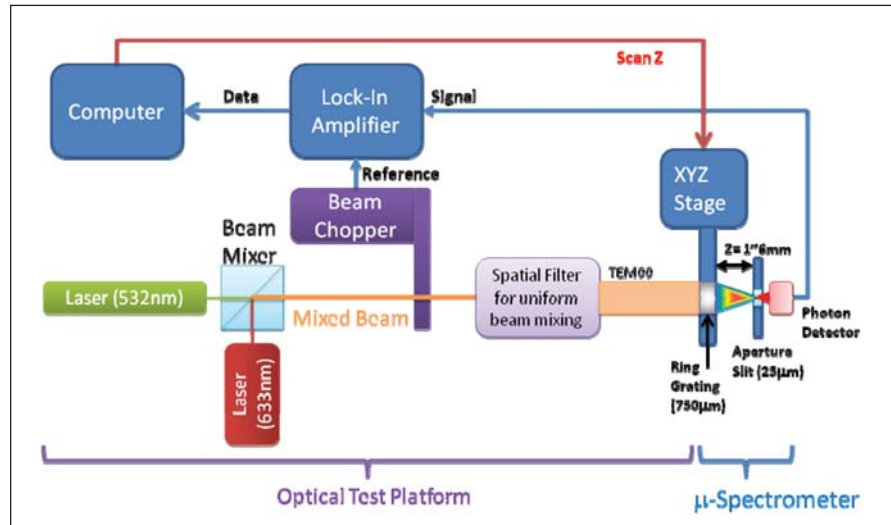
Scan Z

Computer

Data

Lock-In Amplifier

Signal

Reference

XYZ Stage

Beam Chopper

Beam Mixer

Z= 1~6mm

Laser (532nm)

Spatial Filter for uniform beam mixing

TEM00

Mixed Beam

Photon Detector

Laser (633nm)

Ring Grating (750µm)

Aperture Slit (25µm)

Optical Test Platform

µ-Spectrometer